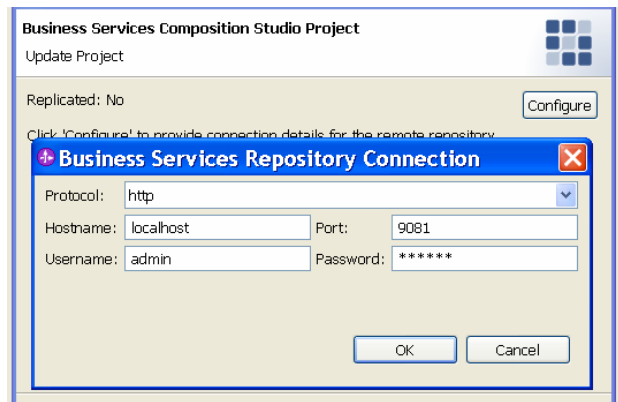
Business Services Composition Studio Project

Update Project

Replicated: No

Configure

Click 'Configure' to provide connection details for the remote repository

Business Services Repository Connection

Protocol: http

Hostname: localhost

Port: 9081

Username: admin

Password: ******

OK

Cancel